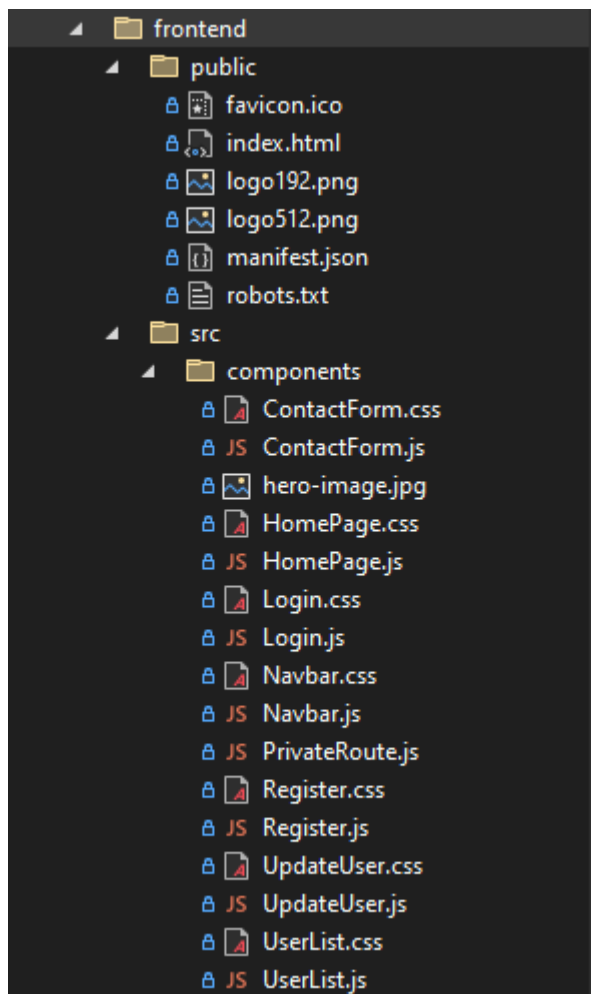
frontend
public
favicon.ico
index.html
logo192.png
logo512.png
manifest.json
robots.txt
src
components
ContactForm.css
JS ContactForm.js
hero-image.jpg
HomePage.css
JS HomePage.js
Login.css
JS Login.js
Navbar.css
JS Navbar.js
JS PrivateRoute.js
Register.css
JS Register.js
UpdateUser.css
JS UpdateUser.js
UserList.css
JS UserList.js